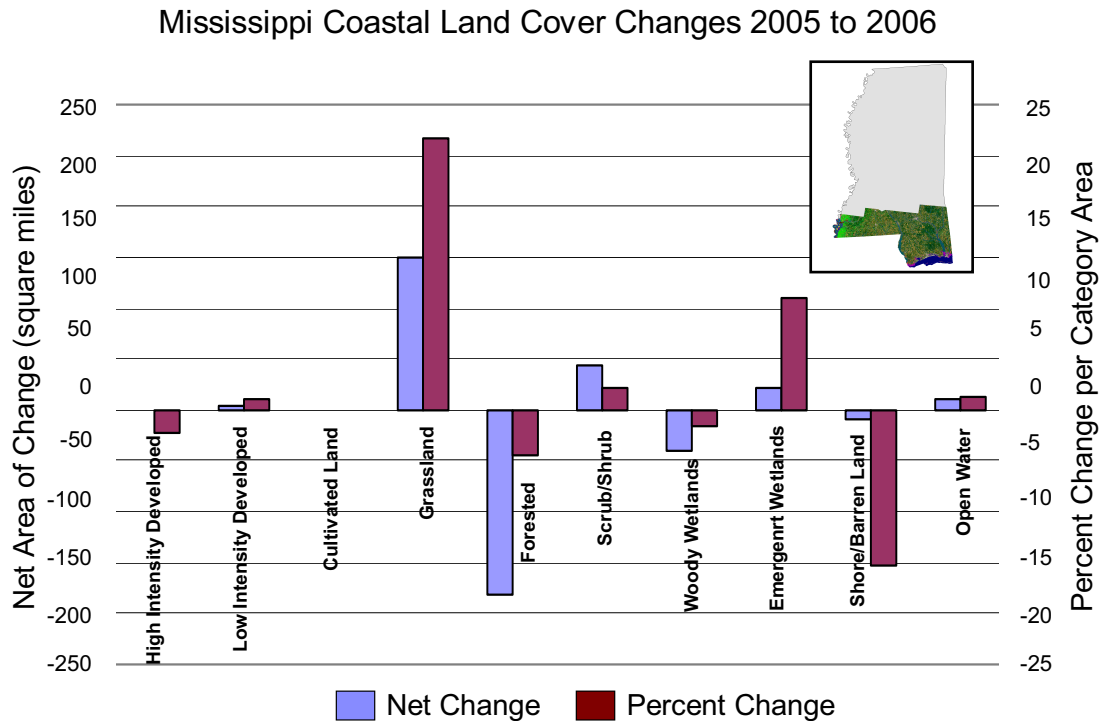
Mississippi Coastal Land Cover Changes 2005 to 2006

Net Area of Change (square miles)

250
200
150
100
50
0
-50
-100
-150
-200
-250

Percent Change per Category Area

25
20
15
10
5
0
-5
-10
-15
-20
-25

High Intensity Developed
Low Intensity Developed
Cultivated Land
Grassland
Forested
Scrub/Shrub
Woody Wetlands
Emergenrt Wetlands
Shore/Barren Land
Open Water

Net Change
Percent Change